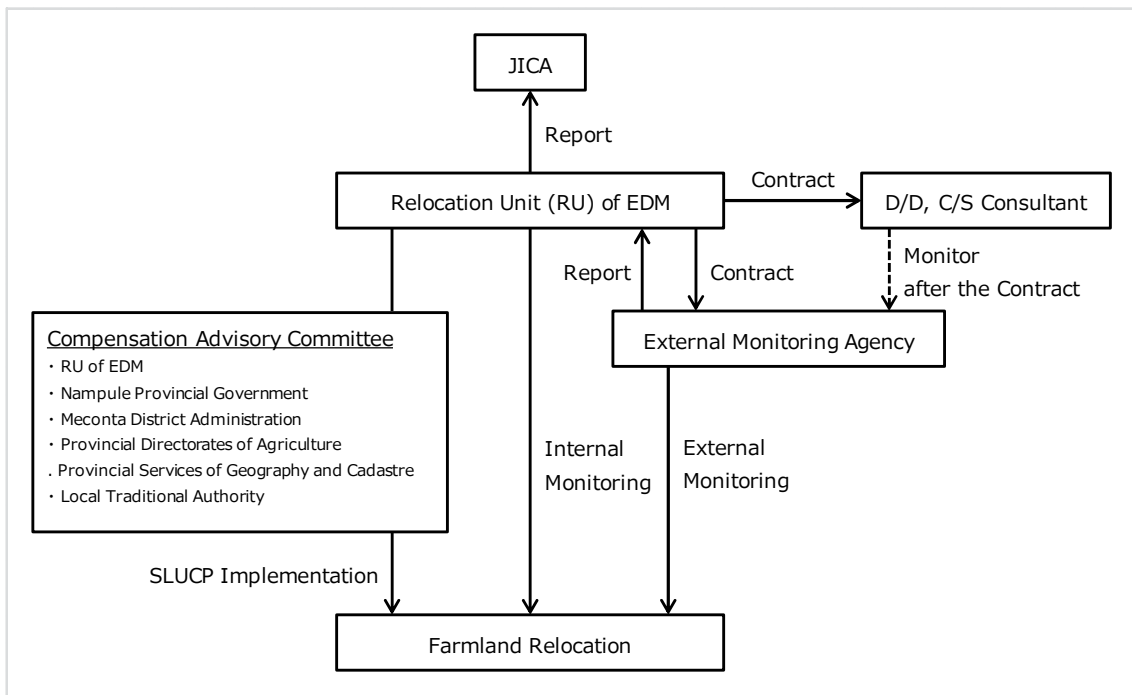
JICA

Report

Relocation Unit (RU) of EDM

Contract

D/D, C/S Consultant

Monitor after the Contract

Report

Contract

External Monitoring Agency

Compensation Advisory Committee
・RU of EDM
・Nampule Provincial Government
・Meconta District Administration
・Provincial Directorates of Agriculture
. Provincial Services of Geography and Cadastre
・Local Traditional Authority

Internal Monitoring

External Monitoring

SLUCP Implementation

Farmland Relocation